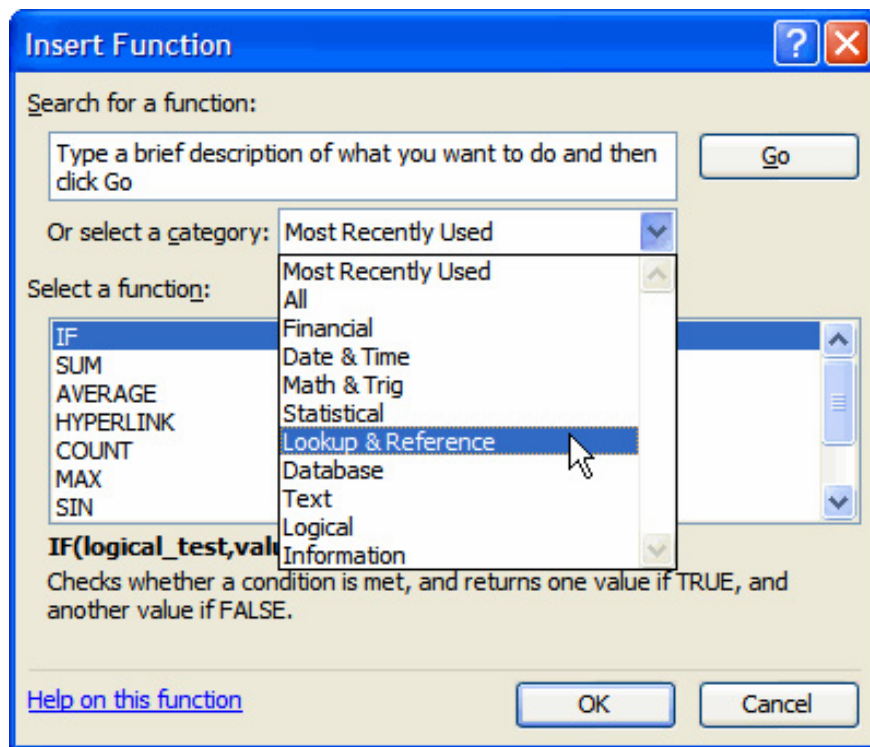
Insert Function

?

Search for a function:

Type a brief description of what you want to do and then click Go

Go

Or select a category: Most Recently Used

Most Recently Used
All
Financial
Date & Time
Math & Trig
Statistical
Lookup & Reference
Database
Text
Logical
Information

Select a function:

IF
SUM
AVERAGE
HYPERLINK
COUNT
MAX
SIN

IF(logical_test,valu

Checks whether a condition is met, and returns one value if TRUE, and another value if FALSE.

Help on this function

OK

Cancel